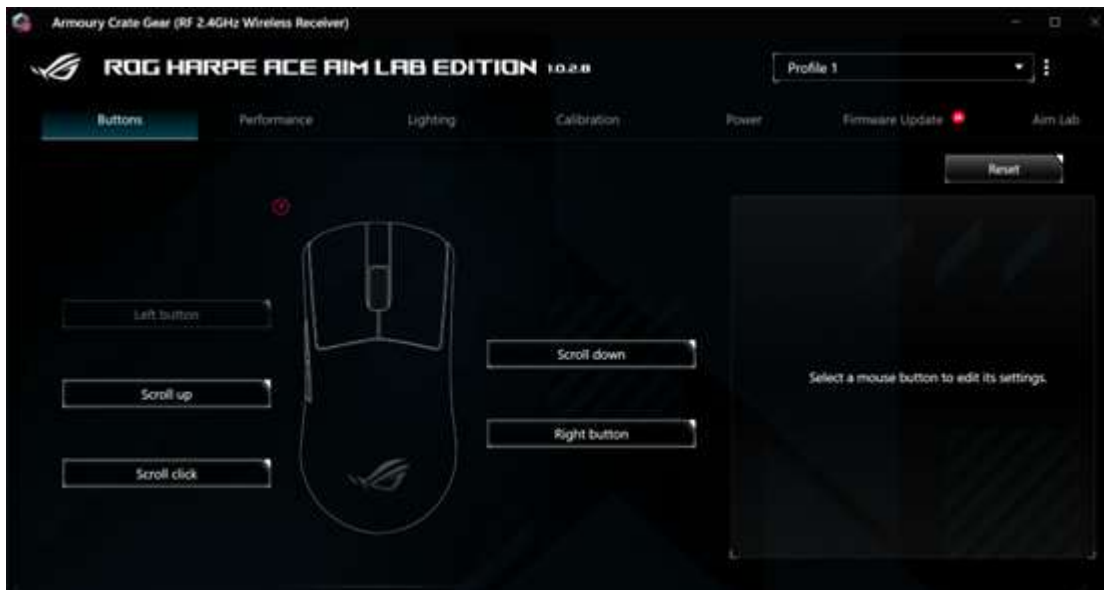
Armoury Crate Gear (RF 2.4GHz Wireless Receiver)

ROG HARPE ACE AIM LAB EDITION 1.0.2.8

Profile 1

Buttons
Performance
Lighting
Calibration
Power
Firmware Update
Aim Lab

Reset

Left button
Scroll up
Scroll click
Scroll down
Right button

Select a mouse button to edit its settings.